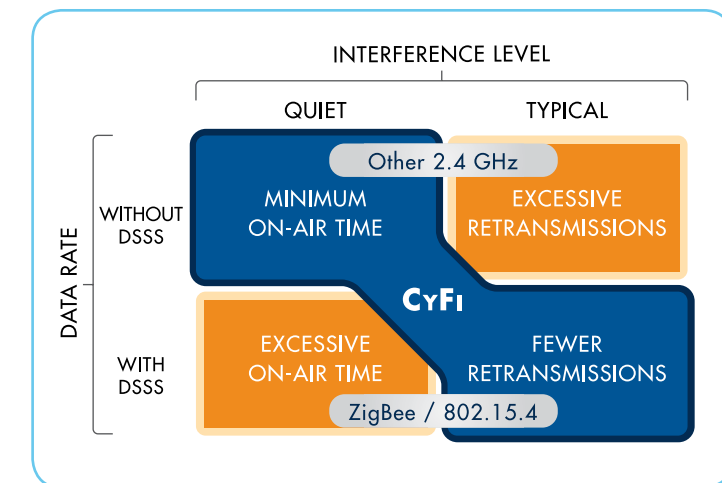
INTERFERENCE LEVEL

QUIET

TYPICAL

DATA RATE

WITHOUT DSSS

WITH DSSS

Other 2.4 GHz

MINIMUM ON-AIR TIME

EXCESSIVE RETRANSMISSIONS

CYFI

EXCESSIVE ON-AIR TIME

FEWER RETRANSMISSIONS

ZigBee / 802.15.4